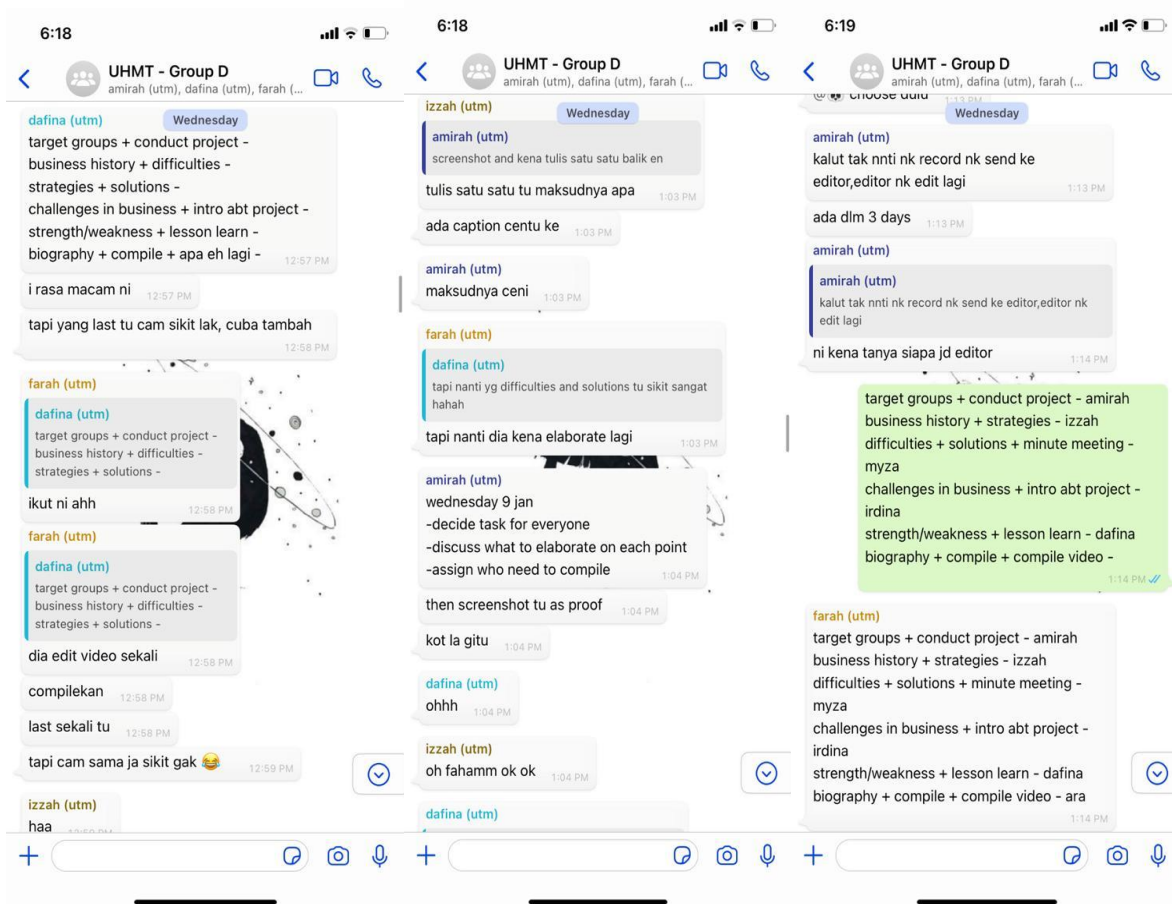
6:18

UHMT - Group D
amirah (utm), dafina (utm), farah (...

Wednesday

dafina (utm)
target groups + conduct project -
business history + difficulties -
strategies + solutions -
challenges in business + intro abt project -
strength/weakness + lesson learn -
biography + compile + apa eh lagi - 12:57 PM

i rasa macam ni 12:57 PM

tapi yang last tu cam sikit lak, cuba tambah 12:58 PM

farah (utm)
dafina (utm)
target groups + conduct project - business history + difficulties - strategies + solutions -
ikut ni ahh 12:58 PM

farah (utm)
dafina (utm)
target groups + conduct project - business history + difficulties - strategies + solutions -
dia edit video sekali 12:58 PM

compilekan 12:58 PM

last sekali tu 12:58 PM

tapi cam sama ja sikit gak 😂 12:59 PM

izzah (utm)
haa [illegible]

6:18

UHMT - Group D
amirah (utm), dafina (utm), farah (...

izzah (utm)
Wednesday
amirah (utm)
screenshot and kena tulis satu satu balik en
tulis satu satu tu maksudnya apa 1:03 PM

ada caption centu ke 1:03 PM

amirah (utm)
maksudnya ceni 1:03 PM

farah (utm)
dafina (utm)
tapi nanti yg difficulties and solutions tu sikit sangat hahah
tapi nanti dia kena elaborate lagi 1:03 PM

amirah (utm)
wednesday 9 jan
-decide task for everyone
-discuss what to elaborate on each point
-assign who need to compile 1:04 PM

then screenshot tu as proof 1:04 PM

kot la gitu 1:04 PM

dafina (utm)
ohhh 1:04 PM

izzah (utm)
oh fahamm ok ok 1:04 PM

dafina (utm)

6:19

UHMT - Group D
amirah (utm), dafina (utm), farah (...

choose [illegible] 1:13 PM
Wednesday

amirah (utm)
kalut tak nnti nk record nk send ke editor,editor nk edit lagi 1:13 PM

ada dlm 3 days 1:13 PM

amirah (utm)
amirah (utm)
kalut tak nnti nk record nk send ke editor,editor nk edit lagi
ni kena tanya siapa jd editor 1:14 PM

target groups + conduct project - amirah
business history + strategies - izzah
difficulties + solutions + minute meeting - myza
challenges in business + intro abt project - irdina
strength/weakness + lesson learn - dafina
biography + compile + compile video - 1:14 PM

farah (utm)
target groups + conduct project - amirah
business history + strategies - izzah
difficulties + solutions + minute meeting - myza
challenges in business + intro abt project - irdina
strength/weakness + lesson learn - dafina
biography + compile + compile video - ara 1:14 PM